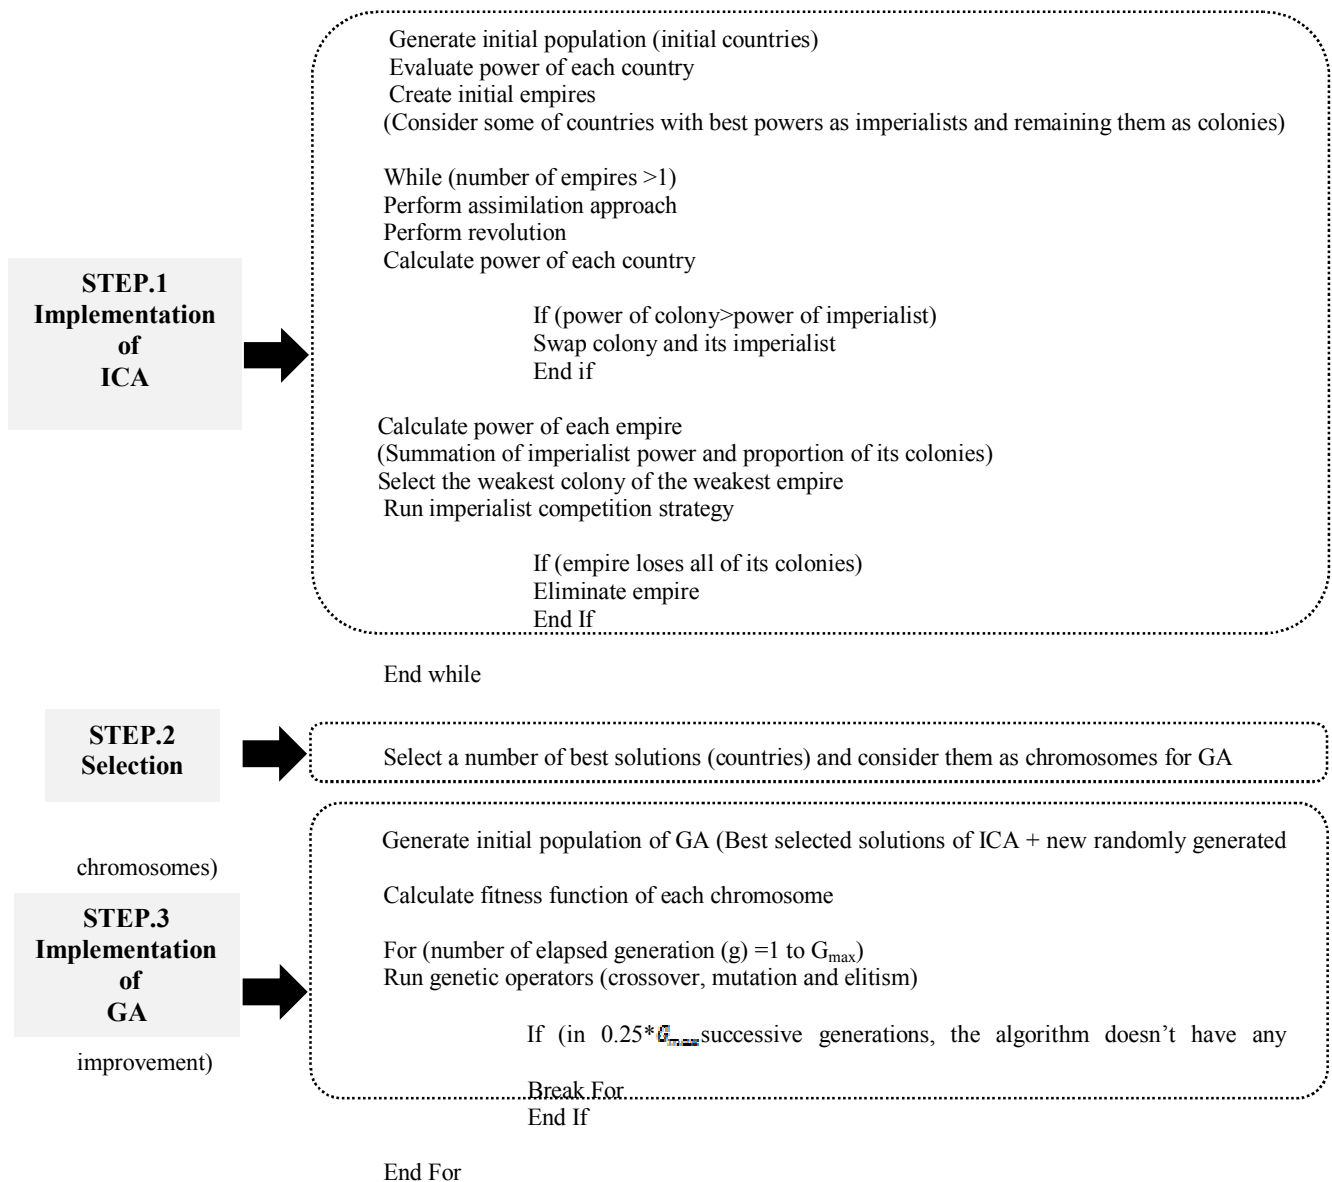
Generate initial population (initial countries)
Evaluate power of each country
Create initial empires
(Consider some of countries with best powers as imperialists and remaining them as colonies)

While (number of empires >1)
Perform assimilation approach
Perform revolution
Calculate power of each country

STEP.1
Implementation
of
ICA

If (power of colony>power of imperialist)
Swap colony and its imperialist
End if

Calculate power of each empire
(Summation of imperialist power and proportion of its colonies)
Select the weakest colony of the weakest empire
Run imperialist competition strategy

If (empire loses all of its colonies)
Eliminate empire
End If

End while

STEP.2
Selection

Select a number of best solutions (countries) and consider them as chromosomes for GA

Generate initial population of GA (Best selected solutions of ICA + new randomly generated

chromosomes)

Calculate fitness function of each chromosome

STEP.3
Implementation
of
GA

For (number of elapsed generation (g) =1 to $G_{max}$)
Run genetic operators (crossover, mutation and elitism)

If (in $0.25*G_{max}$ successive generations, the algorithm doesn't have any

improvement)

Break For
End If

End For